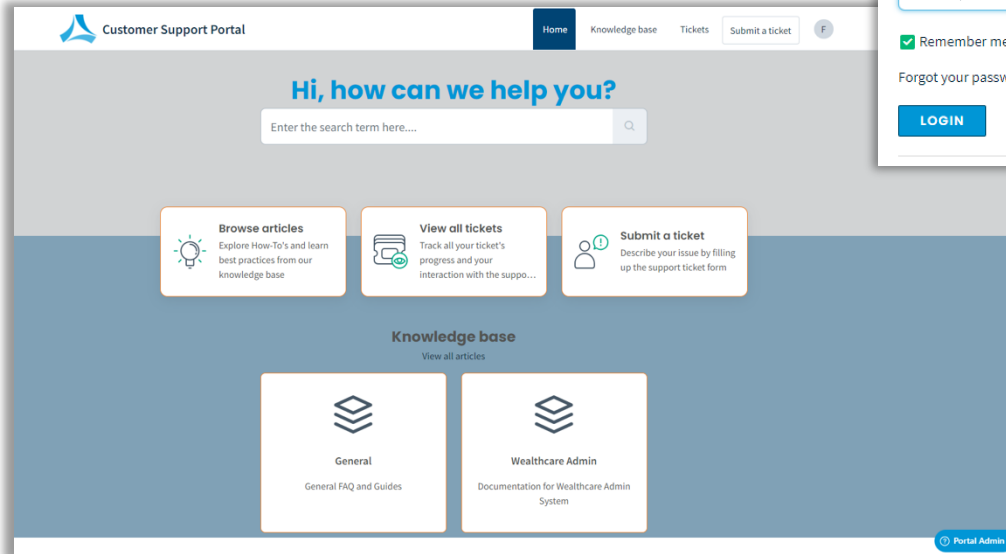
Customer Support Portal

Home Knowledge base Tickets Submit a ticket F

Remember me

Forgot your passw

LOGIN

Hi, how can we help you?

Enter the search term here....

Browse articles
Explore How-To's and learn best practices from our knowledge base

View all tickets
Track all your ticket's progress and your interaction with the suppo...

Submit a ticket
Describe your issue by filling up the support ticket form

Knowledge base
View all articles

General
General FAQ and Guides

Wealthcare Admin
Documentation for Wealthcare Admin System

Portal Admin